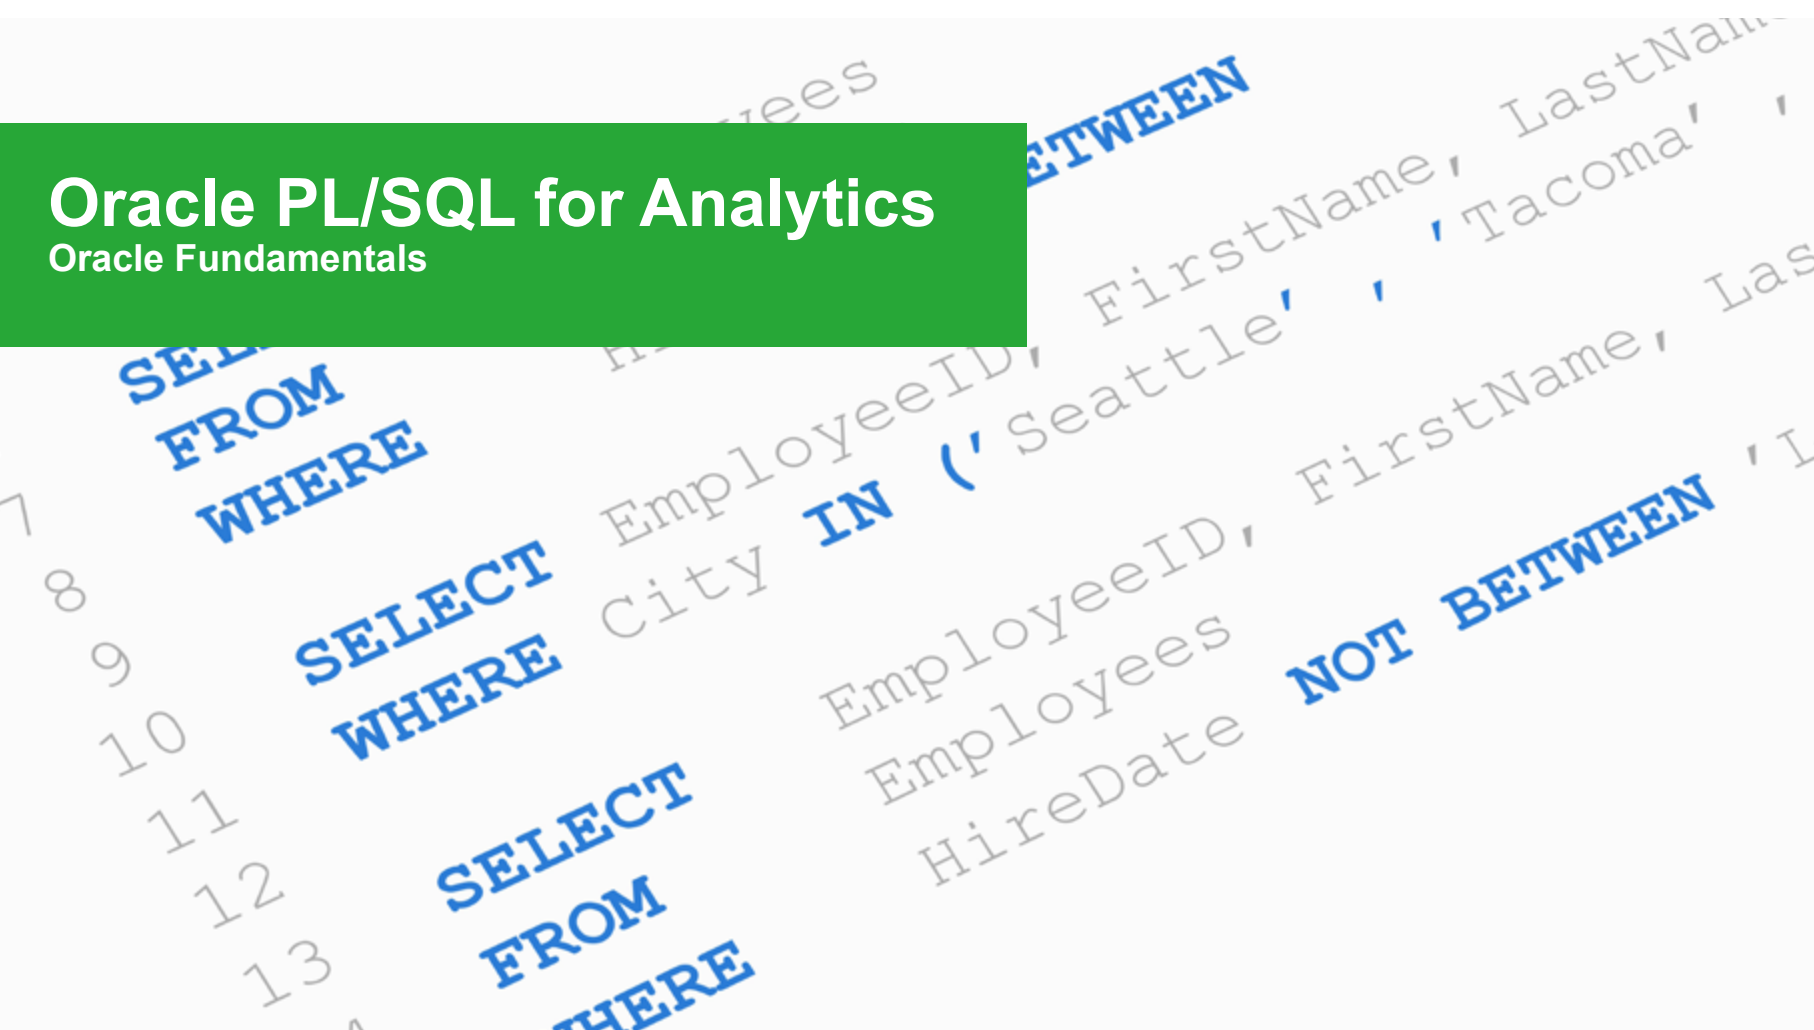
Oracle PL/SQL for Analytics
Oracle Fundamentals

yees ETWEEN
SEL FROM WHERE
EmployeeID, FirstName, LastNam
City IN ('Seattle', 'Tacoma', '
7
8 SELECT EmployeeID, FirstName, Las
9 WHERE City IN
10
11
12 SELECT EmployeeID, FirstName,
13 FROM Employees
WHERE HireDate NOT BETWEEN 'I